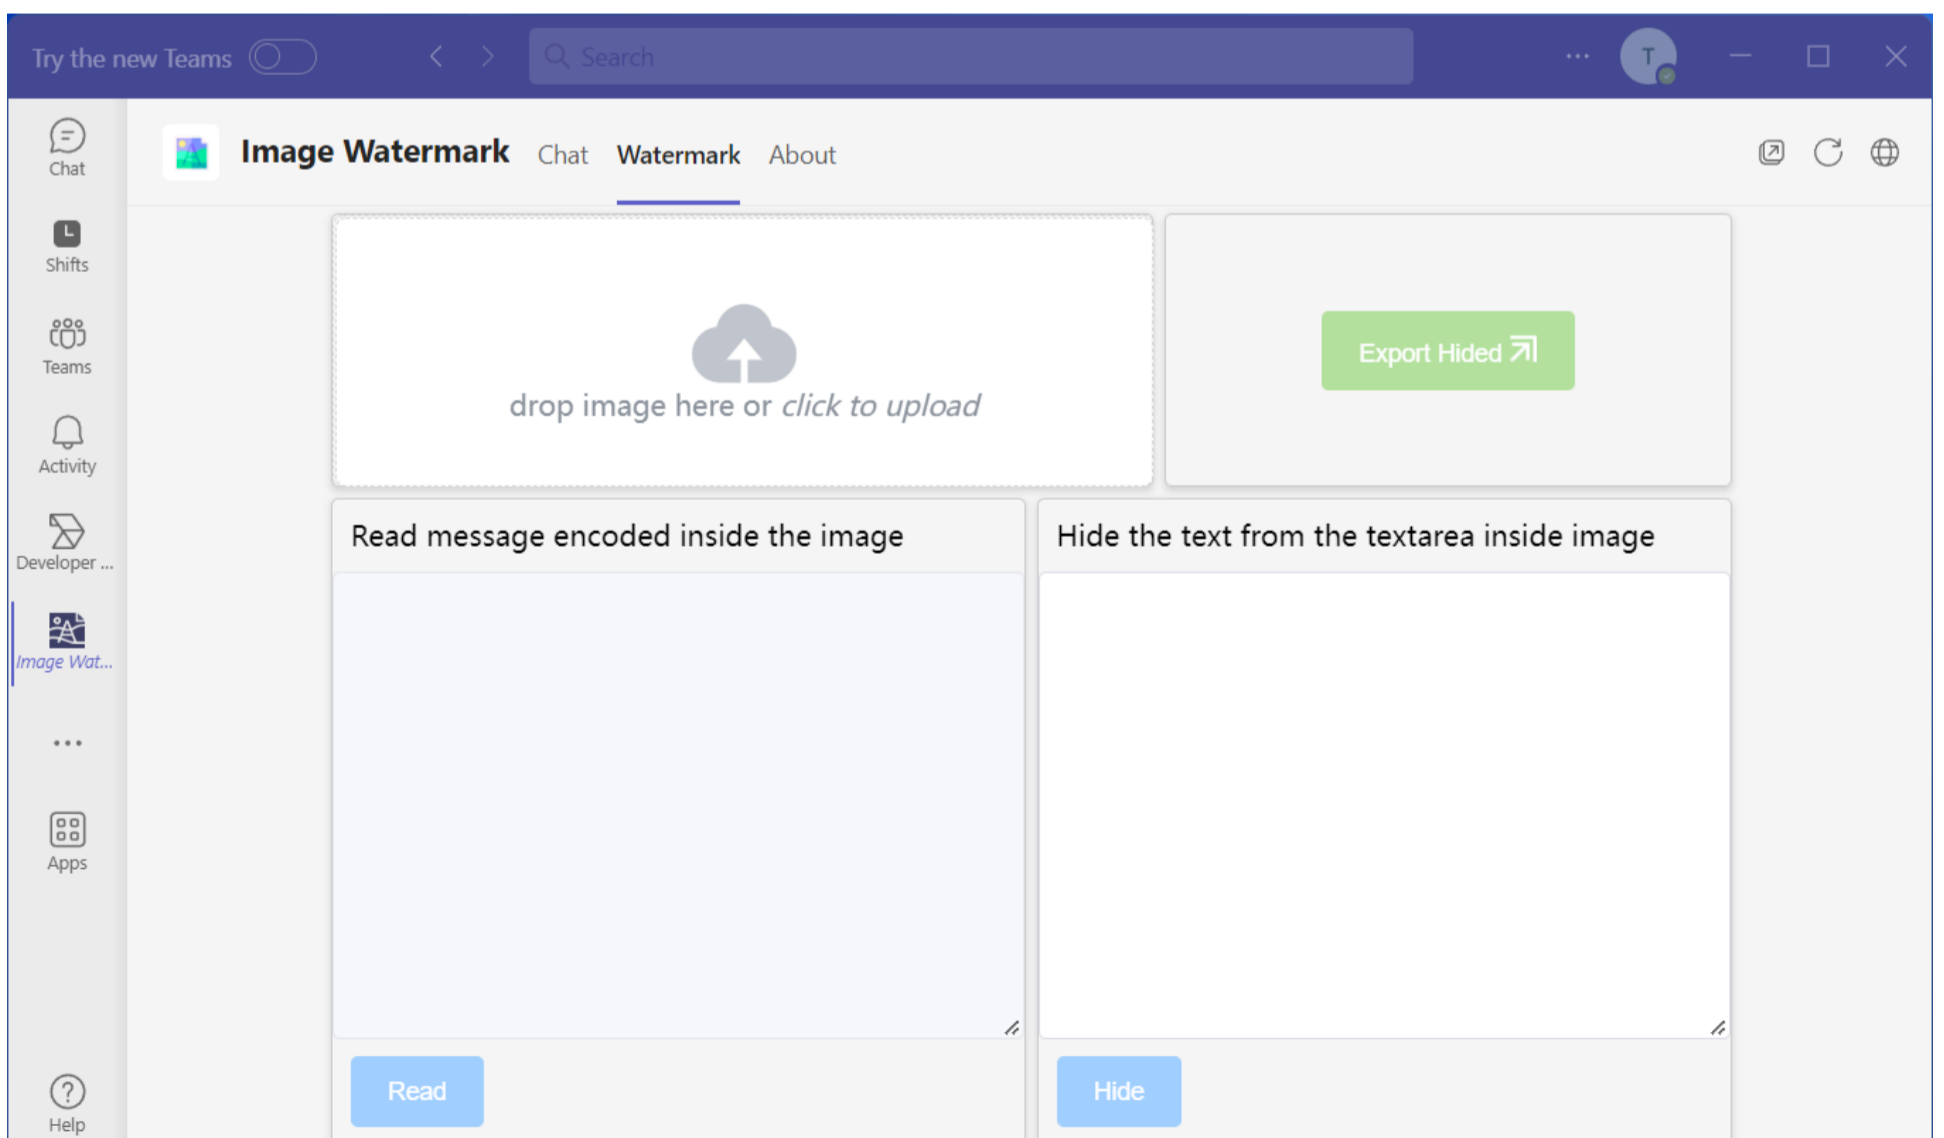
Try the new Teams

Search

T

Chat

Shifts

Teams

Activity

Developer ...

Image Wat...

...

Apps

Help

Image Watermark Chat Watermark About

drop image here or *click to upload*

Export Hided

Read message encoded inside the image

Hide the text from the textarea inside image

Read

Hide